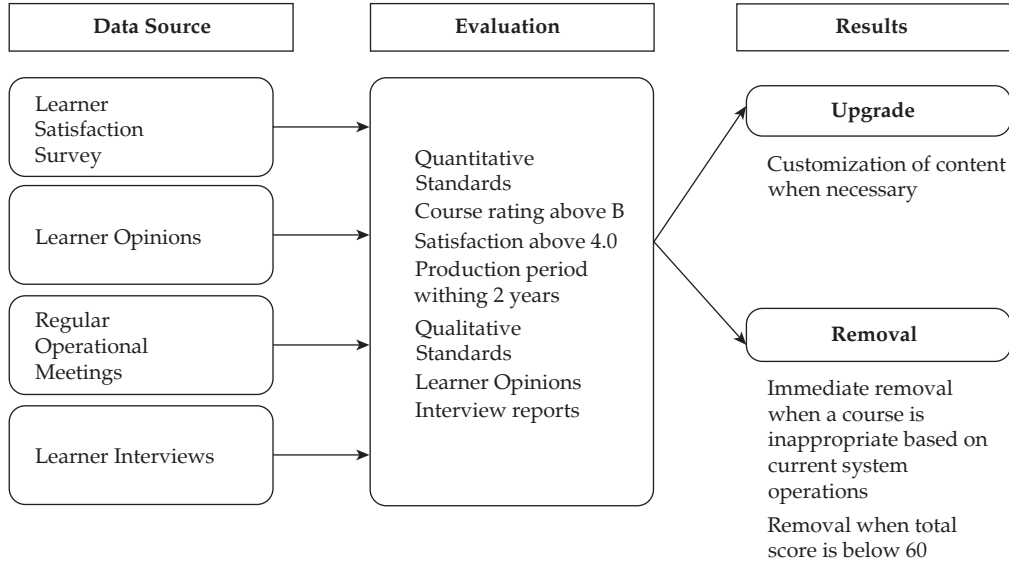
Data Source

Evaluation

Results

Learner Satisfaction Survey

Learner Opinions

Regular Operational Meetings

Learner Interviews

Quantitative Standards
Course rating above B
Satisfaction above 4.0
Production period withing 2 years
Qualitative Standards
Learner Opinions
Interview reports

Upgrade

Customization of content when necessary

Removal

Immediate removal when a course is inappropriate based on current system operations

Removal when total score is below 60